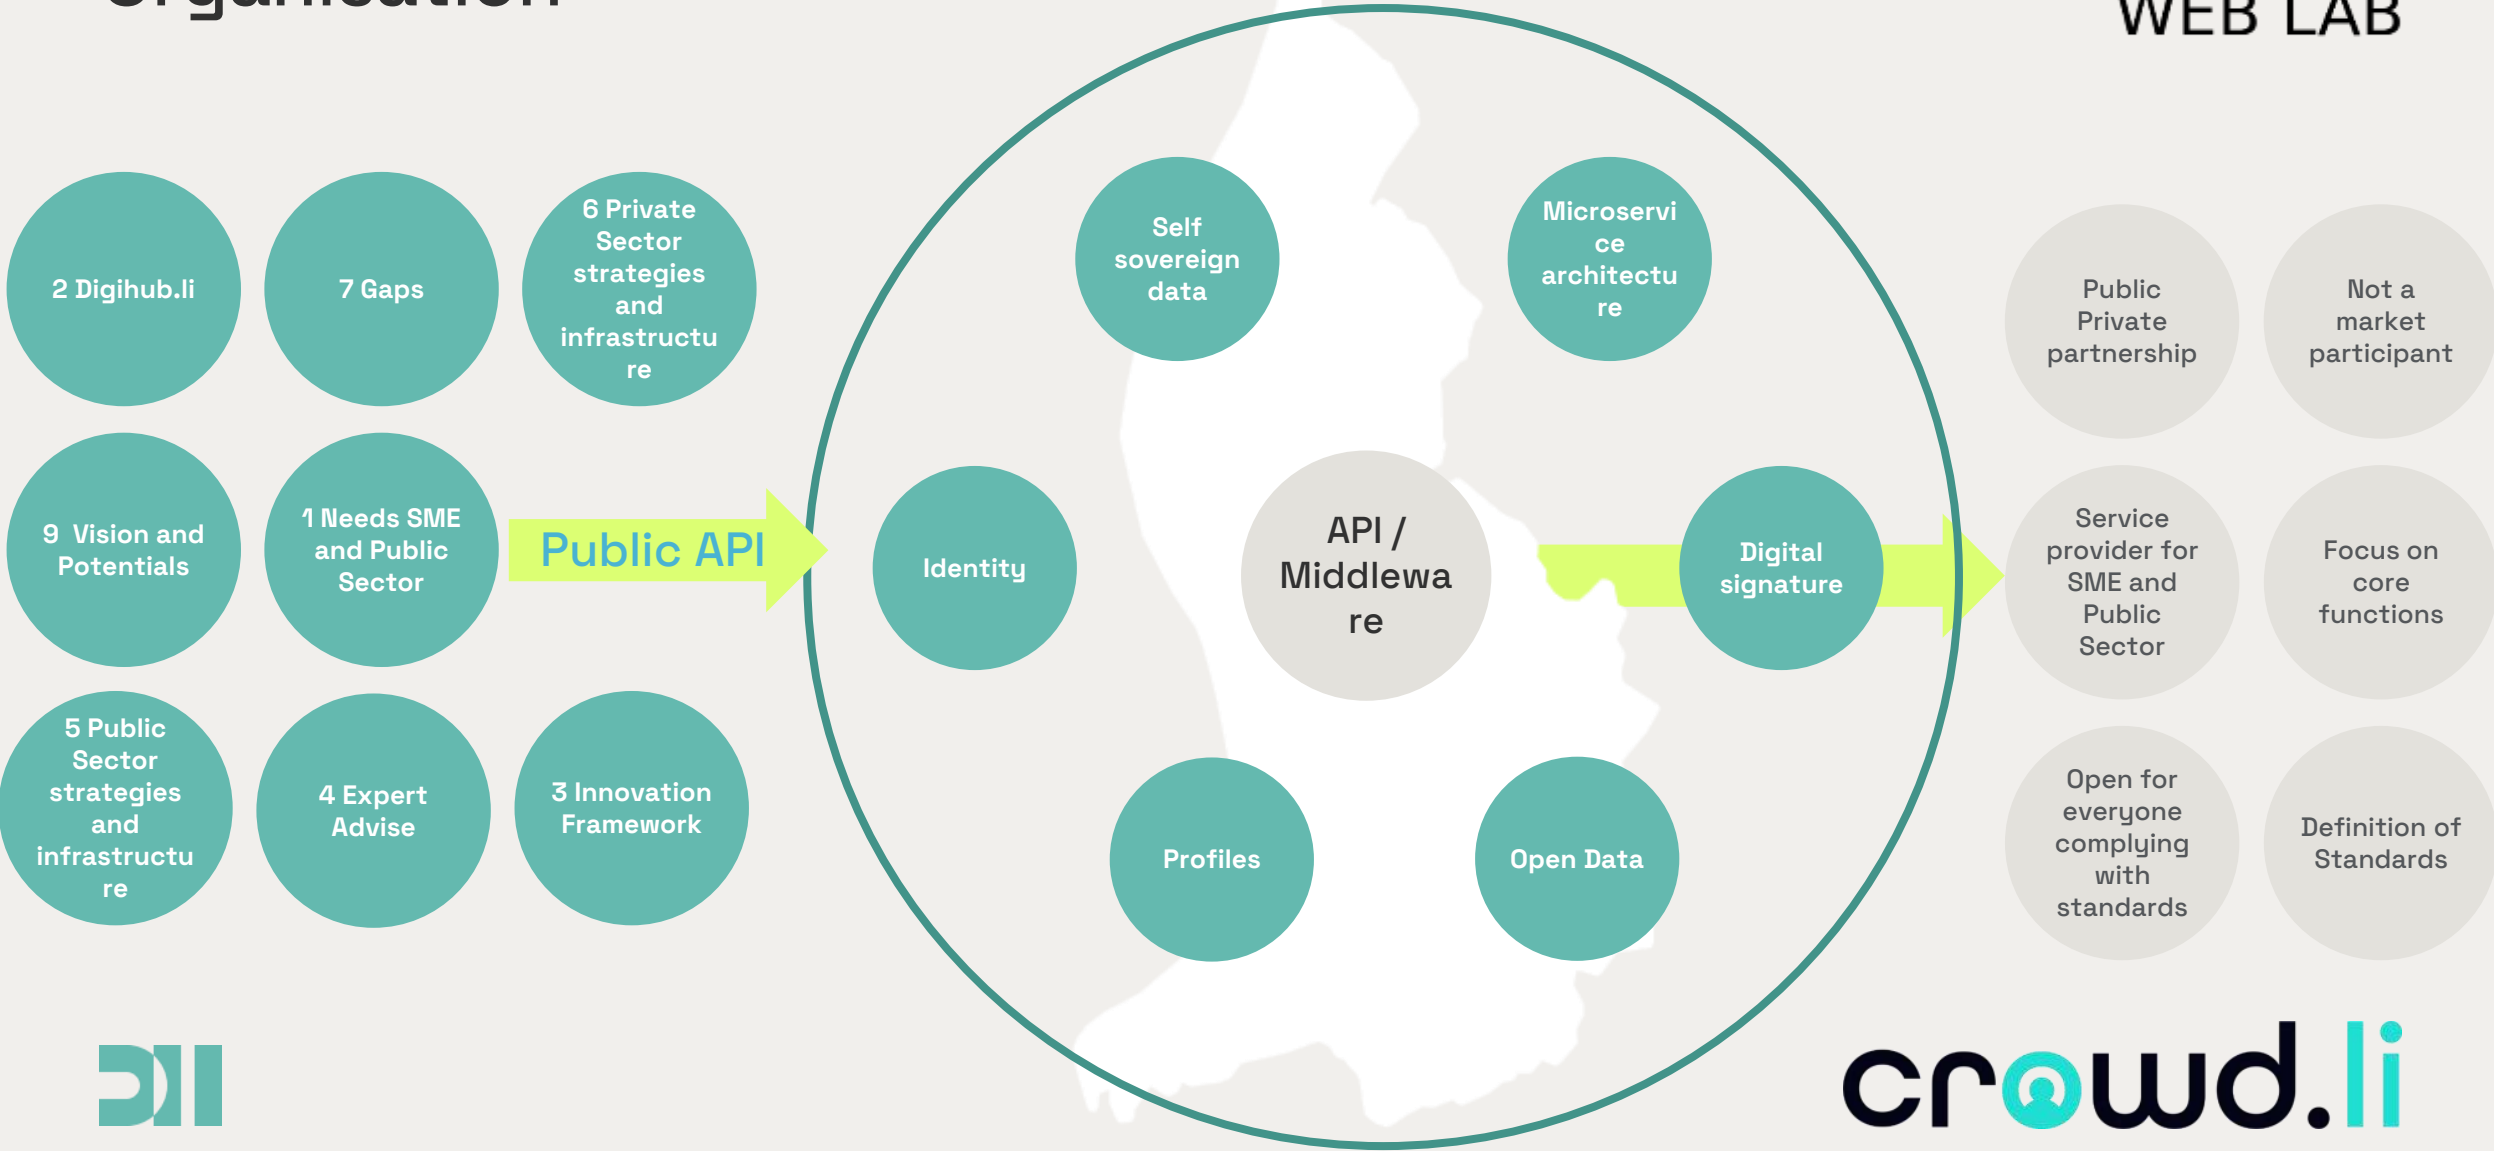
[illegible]

WEB LAB

2 Digihub.li

7 Gaps

6 Private Sector strategies and infrastructure

9 Vision and Potentials

1 Needs SME and Public Sector

Public API

5 Public Sector strategies and infrastructure

4 Expert Advise

3 Innovation Framework

Self sovereign data

Microservice architecture

Identity

API / Middleware

Digital signature

Profiles

Open Data

Public Private partnership

Not a market participant

Service provider for SME and Public Sector

Focus on core functions

Open for everyone complying with standards

Definition of Standards

crowd.li